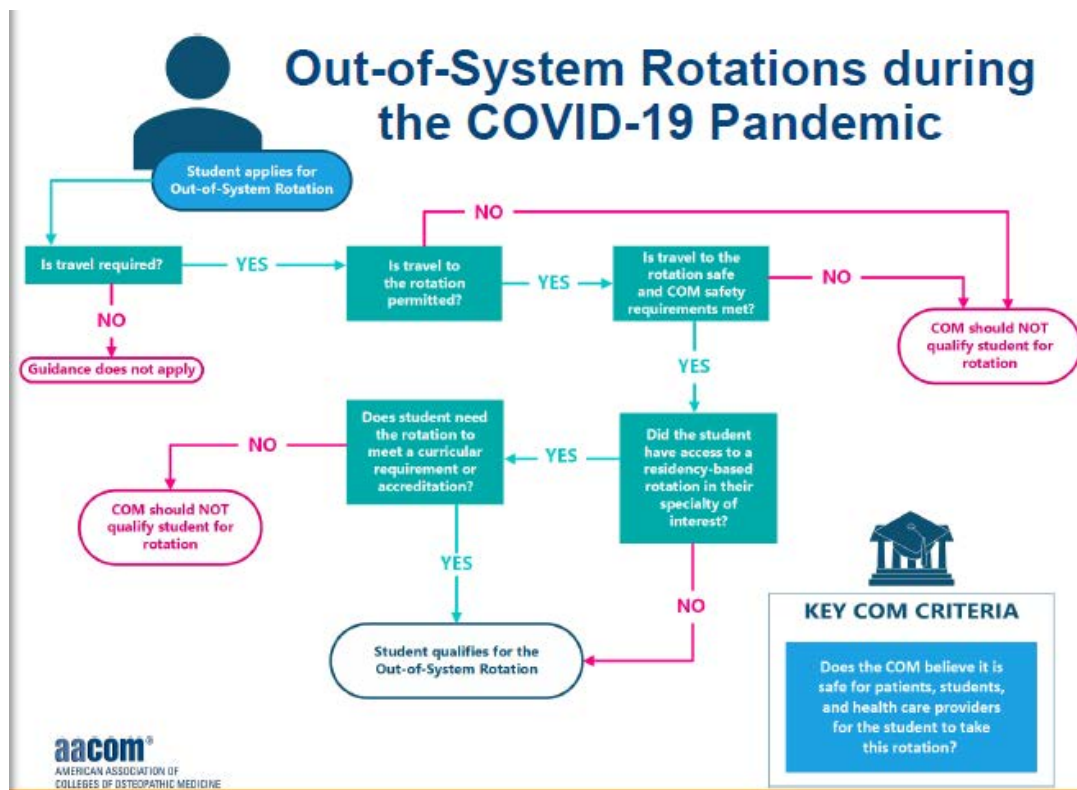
Out-of-System Rotations during the COVID-19 Pandemic

Student applies for Out-of-System Rotation

Is travel required?

YES

NO

Guidance does not apply

Is travel to the rotation permitted?

NO

YES

Is travel to the rotation safe and COM safety requirements met?

NO

COM should NOT qualify student for rotation

YES

Did the student have access to a residency-based rotation in their specialty of interest?

YES

Does student need the rotation to meet a curricular requirement or accreditation?

NO

COM should NOT qualify student for rotation

YES

NO

Student qualifies for the Out-of-System Rotation

KEY COM CRITERIA

Does the COM believe it is safe for patients, students, and health care providers for the student to take this rotation?

aacom®
AMERICAN ASSOCIATION OF COLLEGES OF OSTEOPATHIC MEDICINE